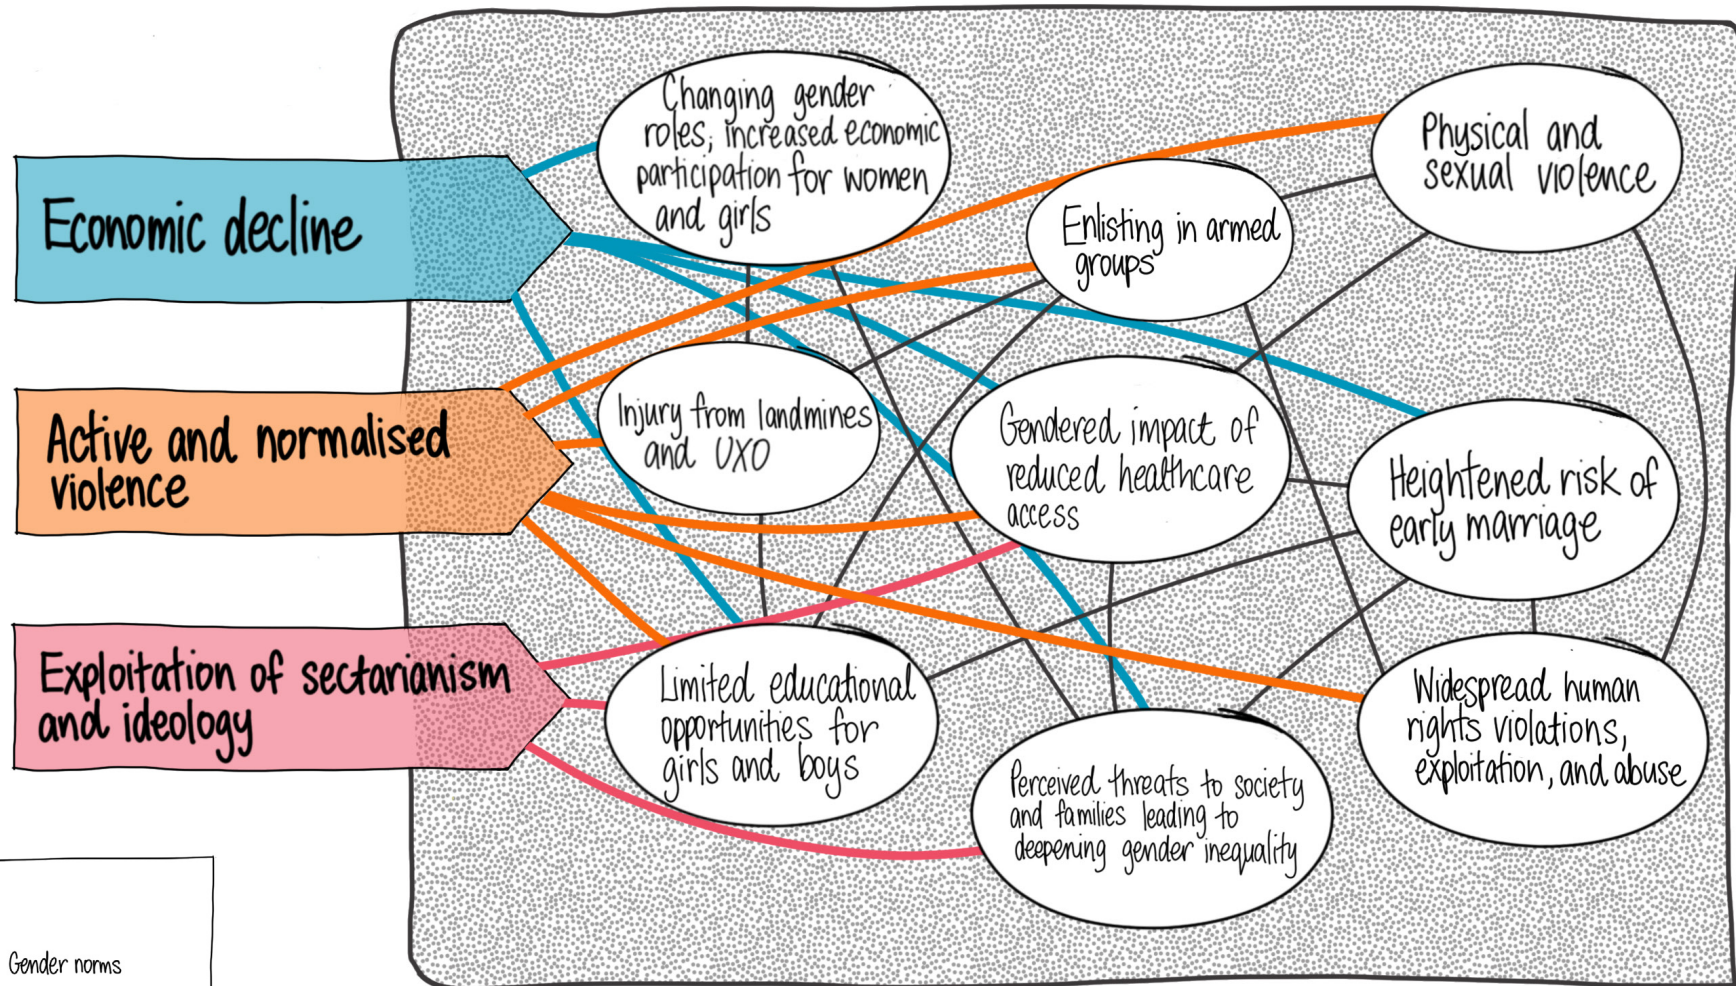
Economic decline

Active and normalised violence

Exploitation of sectarianism and ideology

Gender norms

Changing gender roles; increased economic participation for women and girls

Physical and sexual violence

Enlisting in armed groups

Injury from landmines and UXO

Gendered impact of reduced healthcare access

Heightened risk of early marriage

Limited educational opportunities for girls and boys

Perceived threats to society and families leading to deepening gender inequality

Widespread human rights violations, exploitation, and abuse